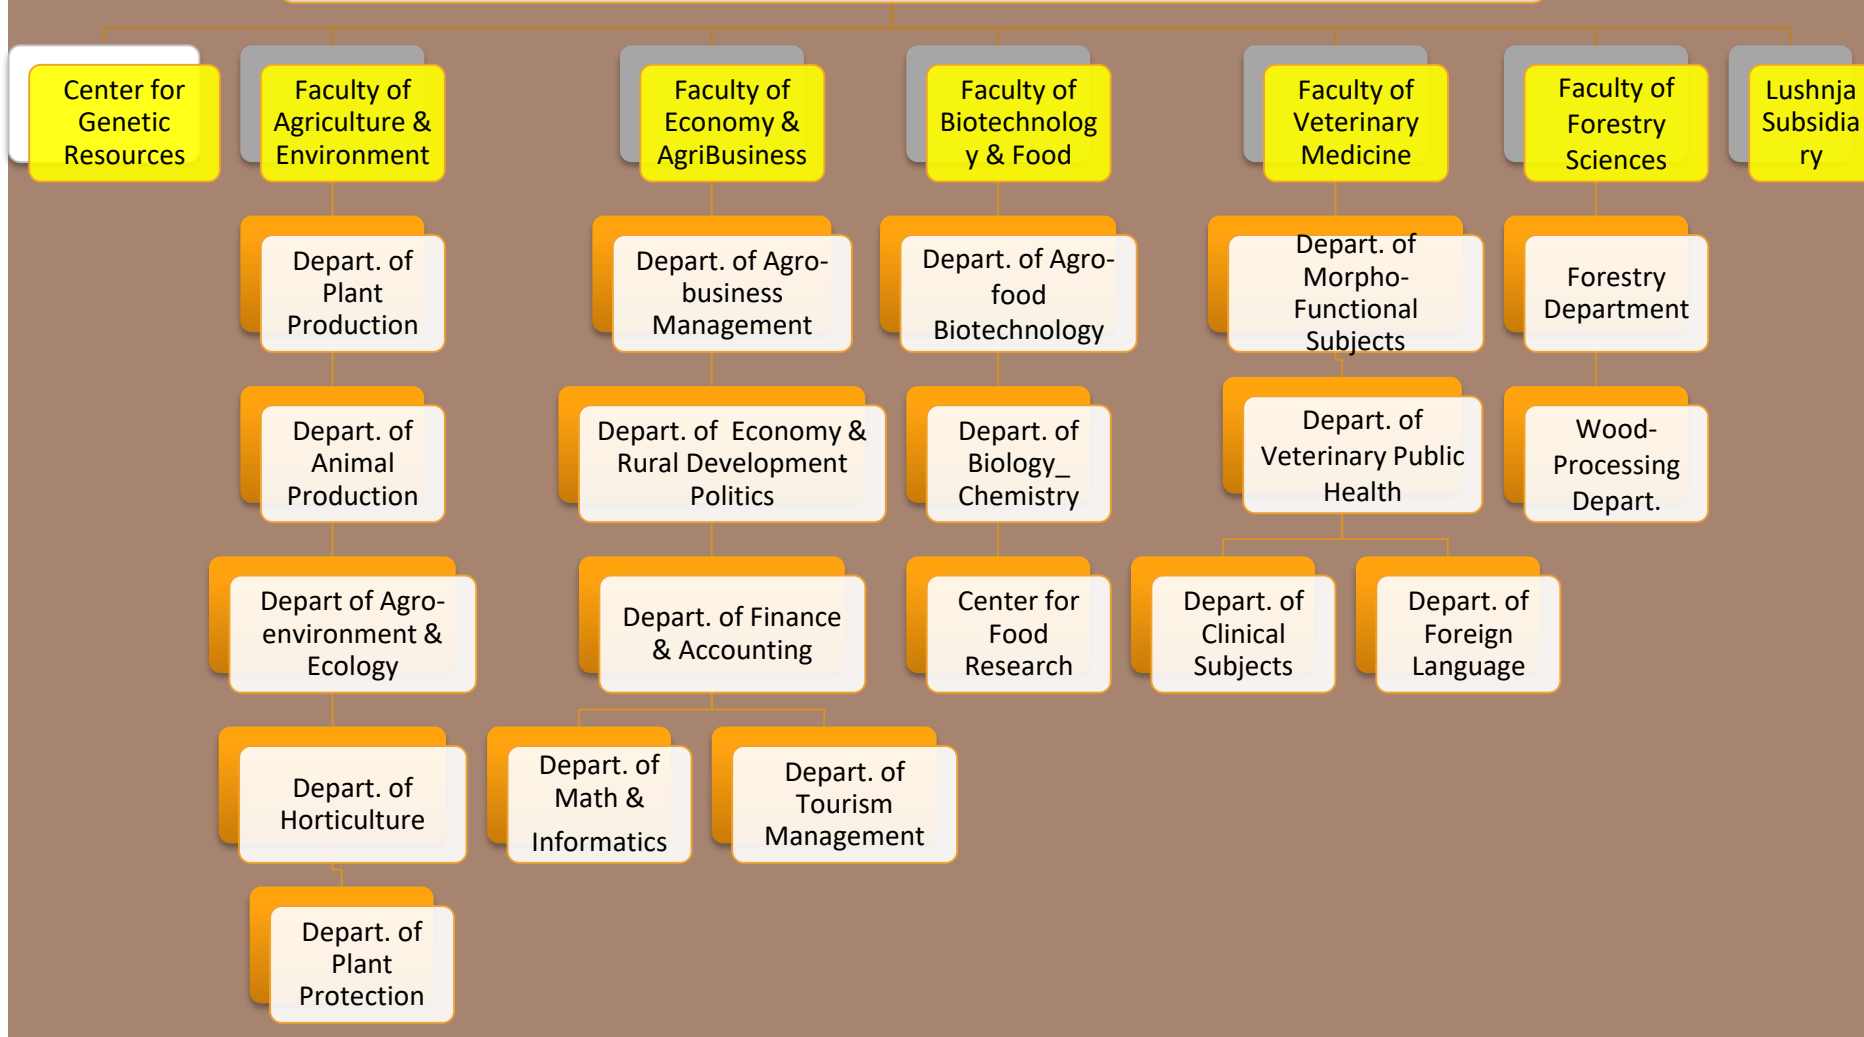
Center for Genetic Resources

Faculty of Agriculture & Environment

Depart. of Plant Production

Depart. of Animal Production

Depart of Agro-environment & Ecology

Depart. of Horticulture

Depart. of Plant Protection

Faculty of Economy & AgriBusiness

Depart. of Agro-business Management

Depart. of Economy & Rural Development Politics

Depart. of Finance & Accounting

Depart. of Math & Informatics

Depart. of Tourism Management

Faculty of Biotechnology & Food

Depart. of Agro-food Biotechnology

Depart. of Biology_ Chemistry

Center for Food Research

Faculty of Veterinary Medicine

Depart. of Morpho-Functional Subjects

Depart. of Veterinary Public Health

Depart. of Clinical Subjects

Depart. of Foreign Language

Faculty of Forestry Sciences

Forestry Department

Wood-Processing Depart.

Lushnja Subsidiary